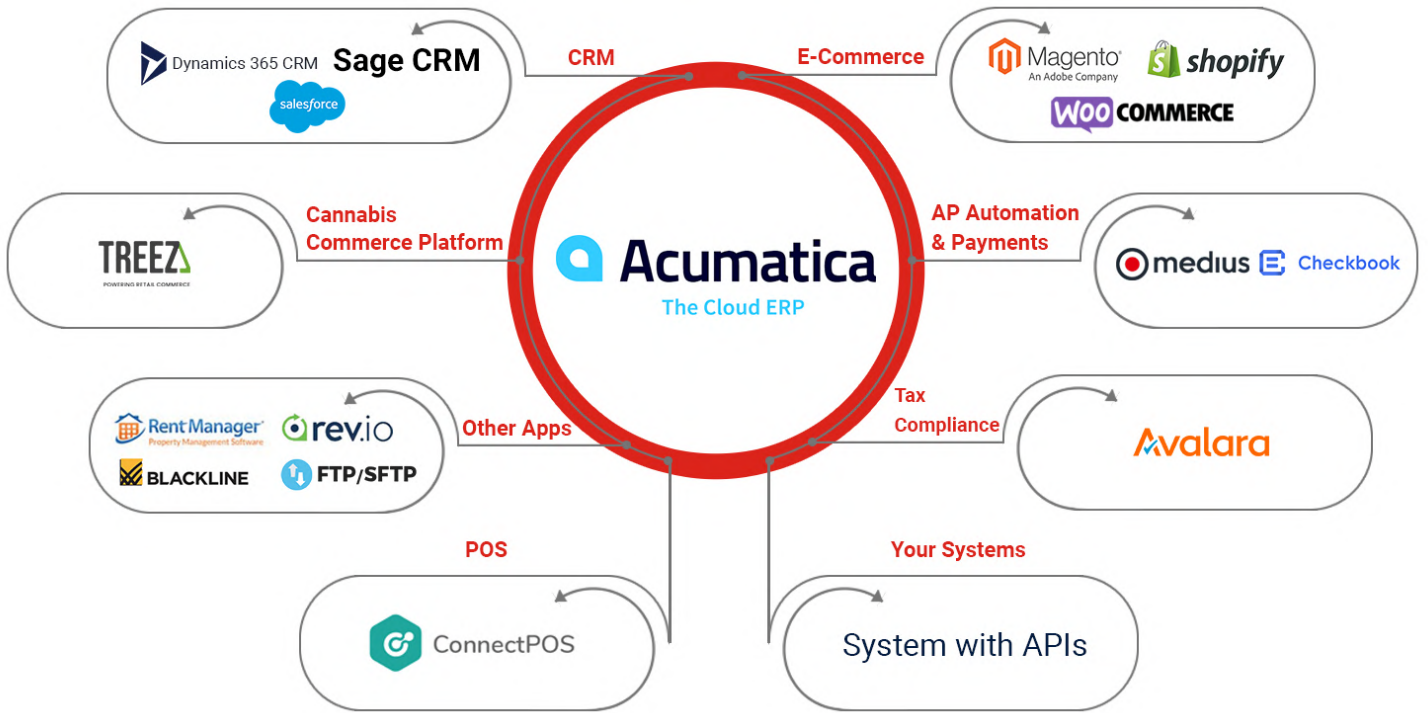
Dynamics 365 CRM Sage CRM
salesforce

CRM

E-Commerce

Magento An Adobe Company
shopify
WOO COMMERCE

Cannabis Commerce Platform

TREEZ
POWERING RETAIL COMMERCE

Acumatica
The Cloud ERP

AP Automation & Payments

medius Checkbook

Rent Manager Property Management Software
rev.io
BLACKLINE
FTP/SFTP

Other Apps

Tax Compliance

Avalara

POS

Your Systems

ConnectPOS

System with APIs